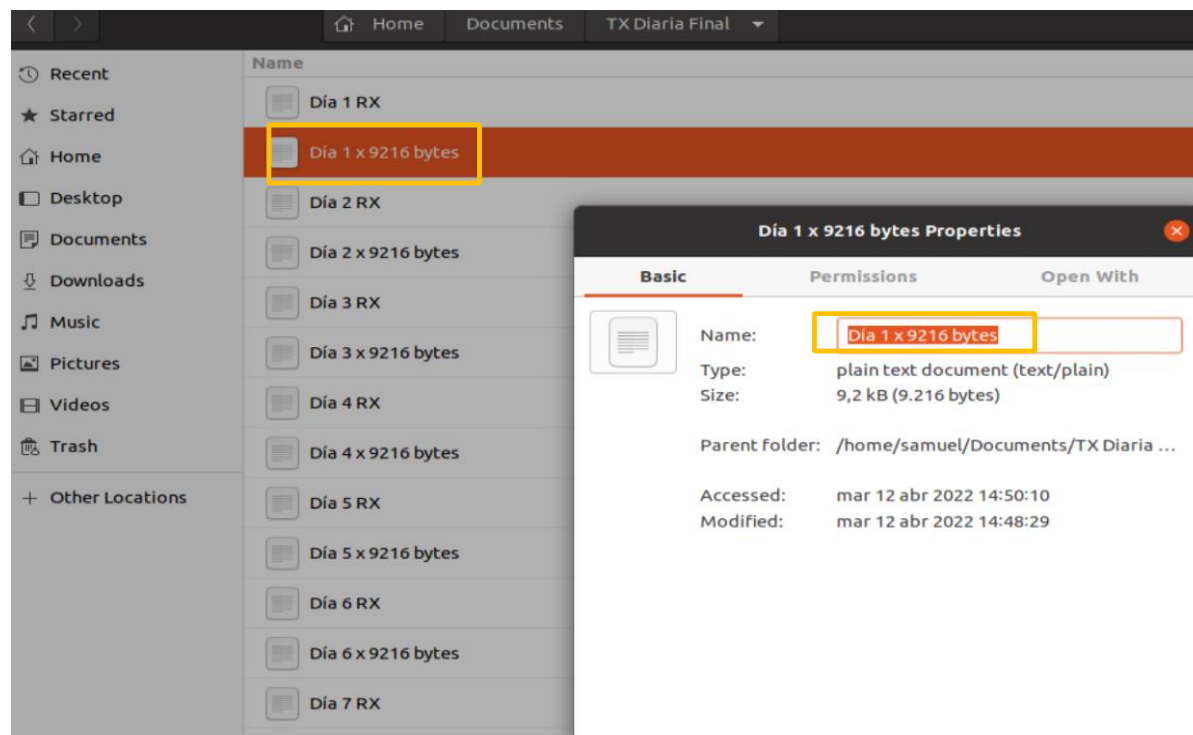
Home Documents TX Diaria Final

Recent
Starred
Home
Desktop
Documents
Downloads
Music
Pictures
Videos
Trash
+ Other Locations

Name
Día 1 RX
Día 1 x 9216 bytes
Día 2 RX
Día 2 x 9216 bytes
Día 3 RX
Día 3 x 9216 bytes
Día 4 RX
Día 4 x 9216 bytes
Día 5 RX
Día 5 x 9216 bytes
Día 6 RX
Día 6 x 9216 bytes
Día 7 RX

Día 1 x 9216 bytes Properties

Basic Permissions Open With

Name: Día 1 x 9216 bytes
Type: plain text document (text/plain)
Size: 9,2 kB (9.216 bytes)

Parent folder: /home/samuel/Documents/TX Diaria ...

Accessed: mar 12 abr 2022 14:50:10
Modified: mar 12 abr 2022 14:48:29